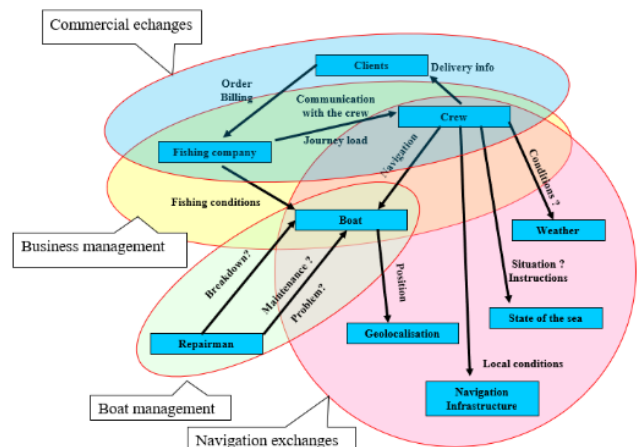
Commercial echanges

Clients

Delivery info

Order Billing

Communication with the crew

Crew

Fishing company

Journey load

Navigation

Conditions ?

Fishing conditions

Boat

Weather

Business management

Breakdown?

Maintenance ?

Problem?

Position

Situation ? Instructions

State of the sea

Repairman

Geolocalisation

Local conditions

Navigation Infrastructure

Boat management

Navigation exchanges